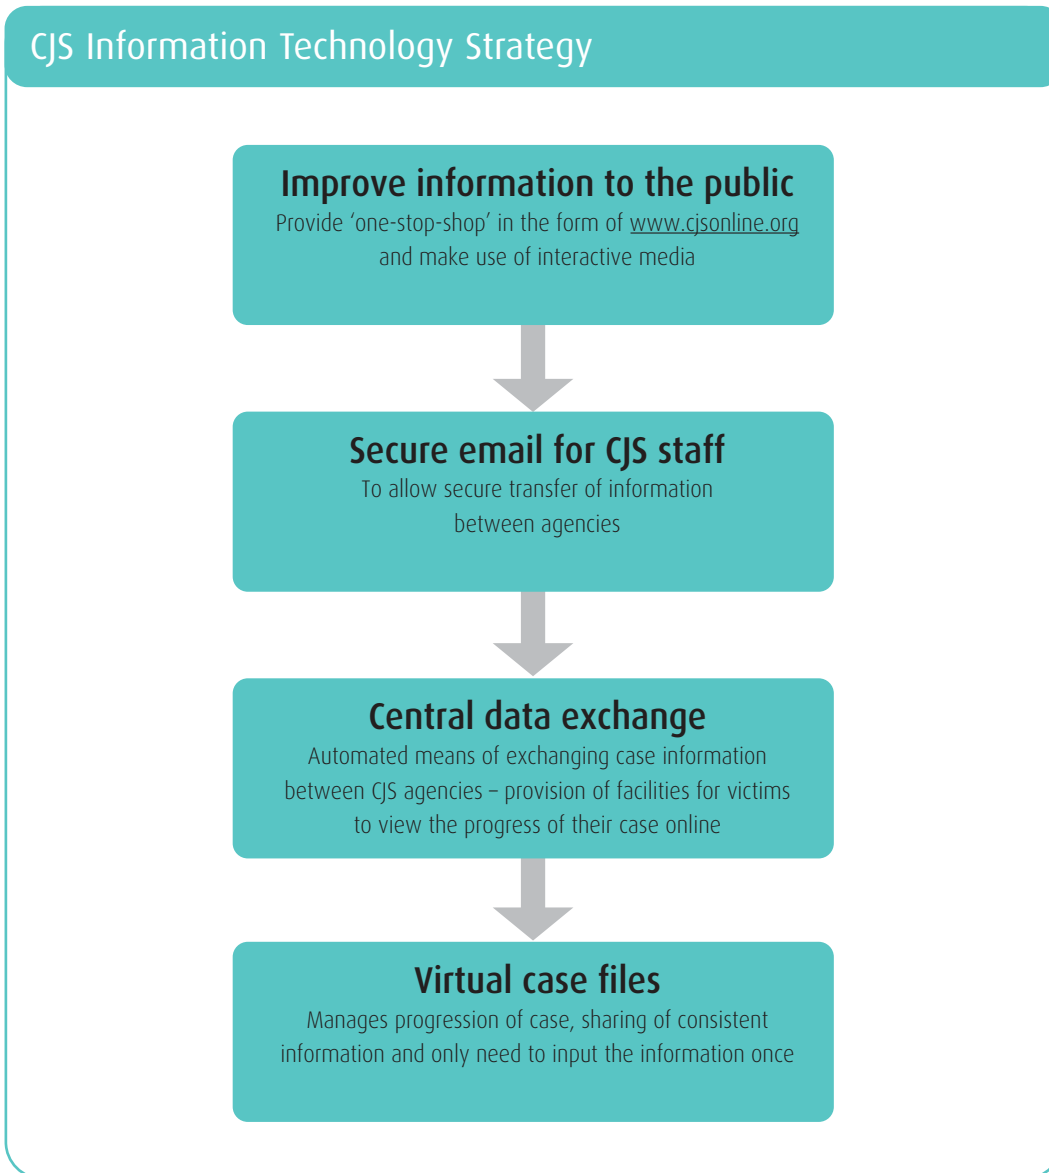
CJS Information Technology Strategy

Improve information to the public
Provide 'one-stop-shop' in the form of www.cjsonline.org and make use of interactive media

Secure email for CJS staff
To allow secure transfer of information between agencies

Central data exchange
Automated means of exchanging case information between CJS agencies – provision of facilities for victims to view the progress of their case online

Virtual case files
Manages progression of case, sharing of consistent information and only need to input the information once